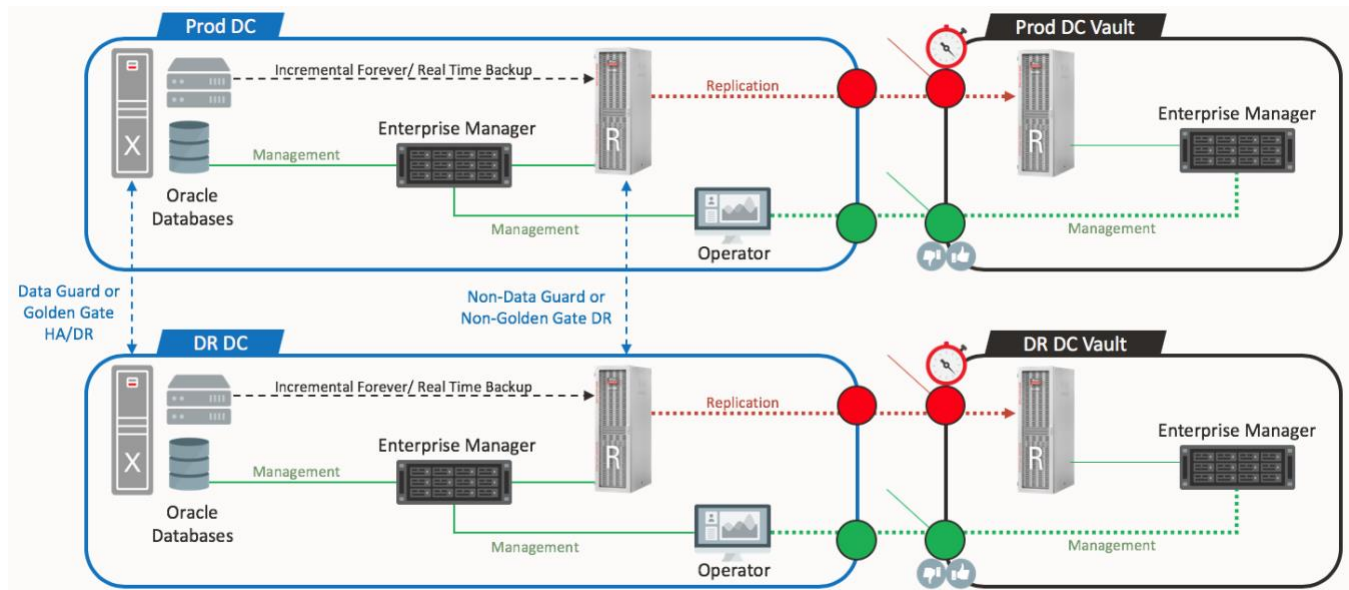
Prod DC

Incremental Forever/ Real Time Backup

X

R

Replication

Enterprise Manager

Management

Oracle Databases

Management

Operator

Prod DC Vault

R

Enterprise Manager

Management

Data Guard or Golden Gate HA/DR

Non-Data Guard or Non-Golden Gate DR

DR DC

Incremental Forever/ Real Time Backup

X

R

Replication

Enterprise Manager

Management

Oracle Databases

Management

Operator

DR DC Vault

R

Enterprise Manager

Management